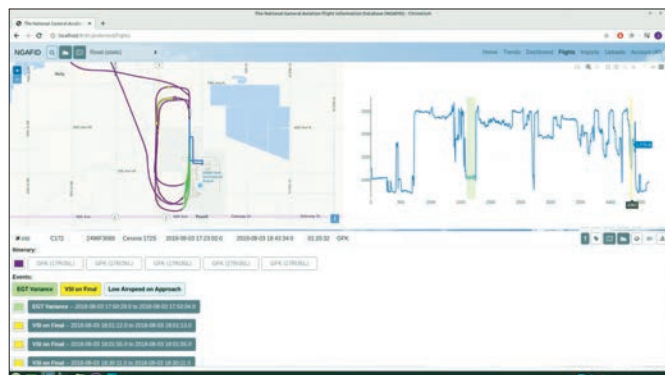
The National General Aviation Flight Information Database (NGAFID) - Chromium

The National General Aviati... ×

localhost

NGAFID

Road (static)

Home Trends Dashboard Flights Imports Uploads Account

C172 Cessna 172S 2018-08-03 17:23:02.0 2018-08-03 18:43:34.0 01:20:32 GFK

Itinerary:

GFK (17R/35L) GFK (17R/35L) GFK (17R/35L) GFK (17R/35L) GFK (17R/35L)

Events:

EGT Variance VSI on Final Low Airspeed on Approach

EGT Variance — 2018-08-03 17:50:29.0 to 2018-08-03 17:50:54.0

VSI on Final — 2018-08-03 18:01:12.0 to 2018-08-03 18:01:13.0

VSI on Final — 2018-08-03 18:01:55.0 to 2018-08-03 18:01:56.0

VSI on Final — 2018-08-03 18:30:51.0 to 2018-08-03 18:30:52.0